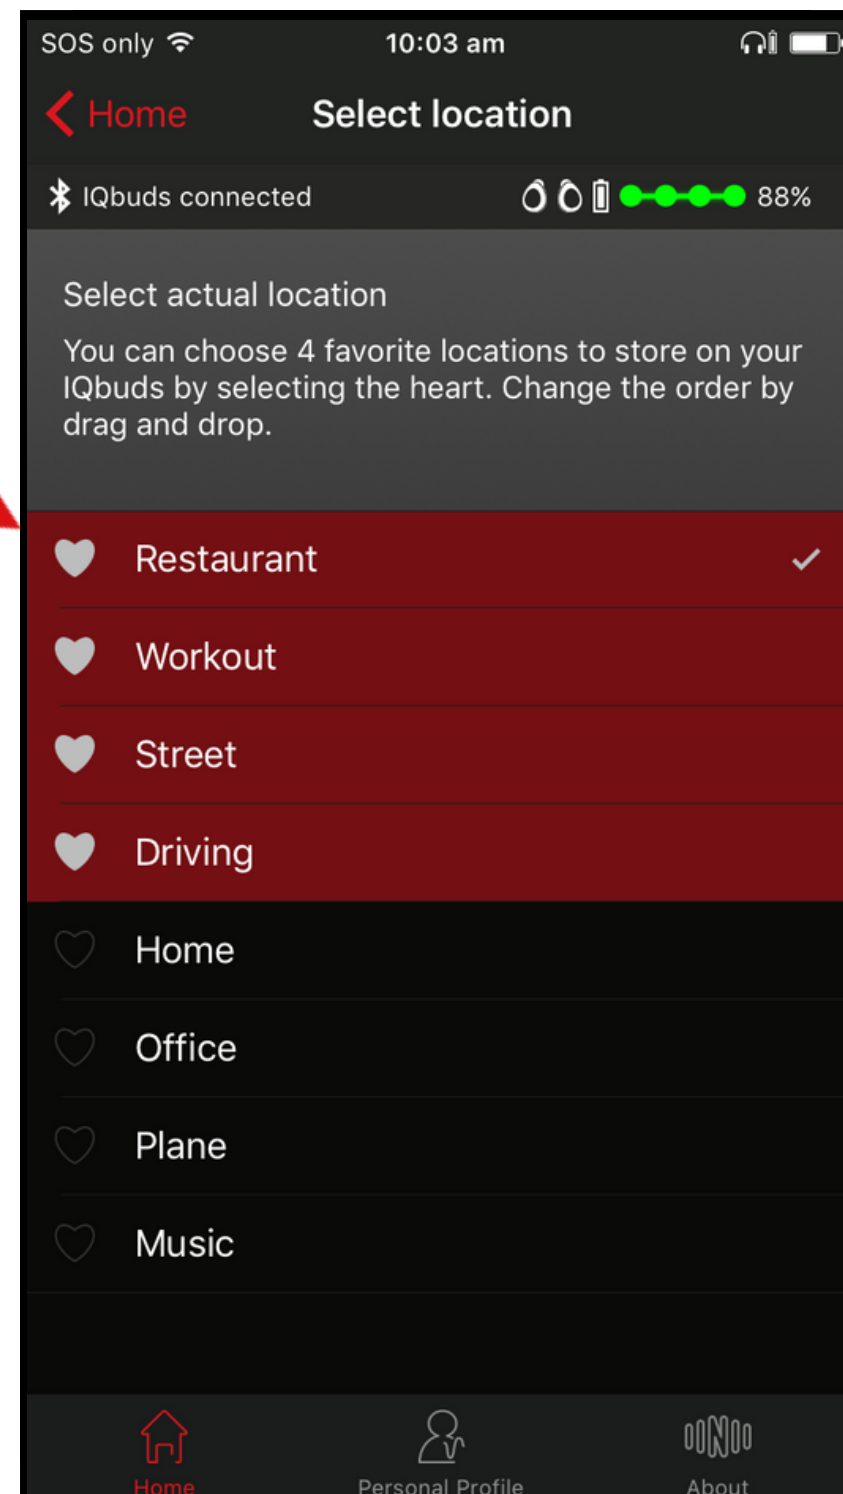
SOS only 10:03 am

Home Select location

IQbuds connected 88%

Select actual location

You can choose 4 favorite locations to store on your IQbuds by selecting the heart. Change the order by drag and drop.

Restaurant

Workout

Street

Driving

Home

Office

Plane

Music

Home Personal Profile About